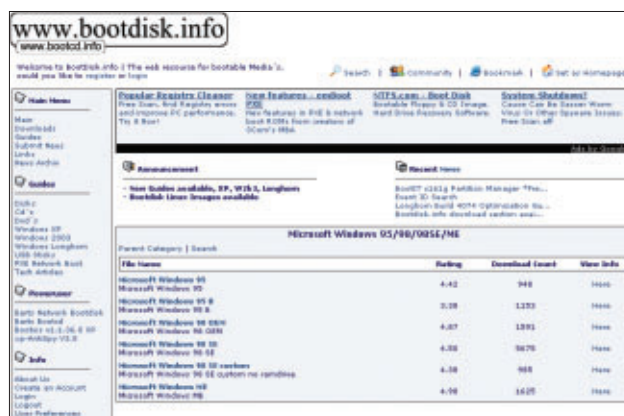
www.bootdisk.info
www.bootcd.info

Welcome to Bootdisk.info | The web resource for bootable Media's. would you like to register or login

Search | Community | Bookmark | Set as Homepage

Main Menu
Main
Downloads
Guides
Submit News
Links
News Archive

Guides
Disks
Cd's
Dvd's
Windows XP
Windows 2003
Windows Longhorn
USB Sticks
PXE Network Boot
Tech Articles

Powerusers
Barts Network Bootdisk
Barts Bootcd
Bootkit v1.1.06.0 XP
cp-AntiSpy V3.0

Info
About Us
Create an Account
Login
Logout
User Preferences

Popular Registry Cleaner
Free Scan, find Registry errors and improve PC performance. Try it Now!

New features - emBoot PXE
New features in PXE & network boot ROMs from creators of 3Com's MBA

NTFS.com - Boot Disk
Bootable Floppy & CD Image. Hard Drive Recovery Software.

System Shutdown?
Cause Can Be Sasser Worm Virus Or Other Spyware Issues. Free Scan, all

Ads by Google

Announcement
- New Guides available, XP, W2k3, Longhorn
- Bootdisk Linux Images available

Recent News
BootIT v161g Partition Manager "The...
Event ID Search
Longhorn Build 4074 Optimization Gu...
Bootdisk.info download section avai...

Microsoft Windows 95/98/98SE/ME

Parent Category | Search

| File Name | Rating | Download Count | View Info |
|---|---|---|---|
| Microsoft Windows 95<br>Microsoft Windows 95 | 4.42 | 948 | Here |
| Microsoft Windows 95 B<br>Microsoft Windows 95 B | 3.59 | 1253 | Here |
| Microsoft Windows 98 OEM<br>Microsoft Windows 98 OEM | 4.07 | 1591 | Here |
| Microsoft Windows 98 SE<br>Microsoft Windows 98 SE | 4.55 | 5675 | Here |
| Microsoft Windows 98 SE custom<br>Microsoft Windows 98 SE custom no ramdrive | 4.38 | 988 | Here |
| Microsoft Windows ME<br>Microsoft Windows ME | 4.59 | 1625 | Here |